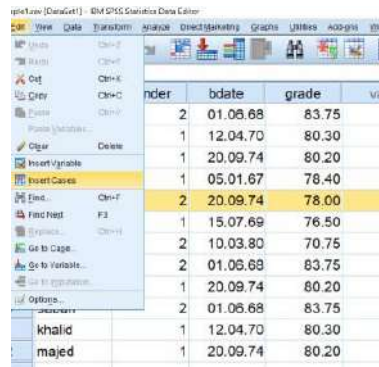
ple1.sav [DataSet1] - IBM SPSS Statistics Data Editor

Edit View Data Transform Analyze Direct Marketing Graphs Utilities Add-ons

Undo Ctrl+Z
Redo Ctrl+Y
Cut Ctrl+X
Copy Ctrl+C
Paste Ctrl+V
Paste Variables...
Clear Delete
Insert Variable
Insert Cases
Find... Ctrl+F
Find Next F3
Replace... Ctrl+H
Go to Case...
Go to Variable...
Go to Imputation...
Options...

| | nder | bdate | grade |
|---|---|---|---|
| | 2 | 01.06.68 | 83.75 |
| | 1 | 12.04.70 | 80.30 |
| | 1 | 20.09.74 | 80.20 |
| | 1 | 05.01.67 | 78.40 |
| | 2 | 20.09.74 | 78.00 |
| | 1 | 15.07.69 | 76.50 |
| | 2 | 10.03.80 | 70.75 |
| | 2 | 01.06.68 | 83.75 |
| | 1 | 20.09.74 | 80.20 |
| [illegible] | 2 | 01.06.68 | 83.75 |
| khalid | 1 | 12.04.70 | 80.30 |
| majed | 1 | 20.09.74 | 80.20 |